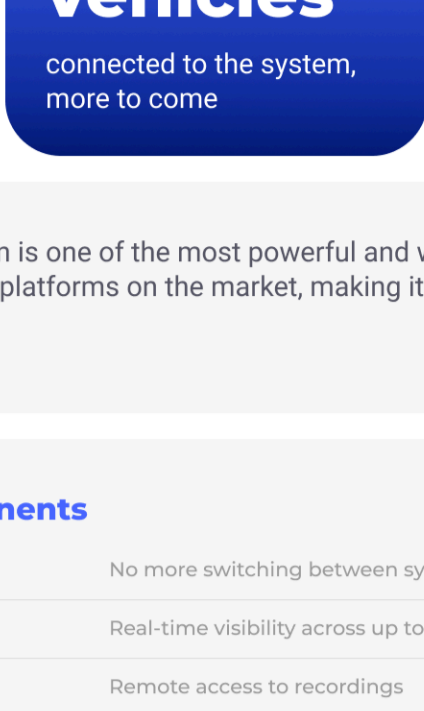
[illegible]

connected to the system, more to come

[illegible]n is one of the most powerful and v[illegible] platforms on the market, making it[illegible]

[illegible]nents

No more switching between sy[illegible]

Real-time visibility across up to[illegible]

Remote access to recordings